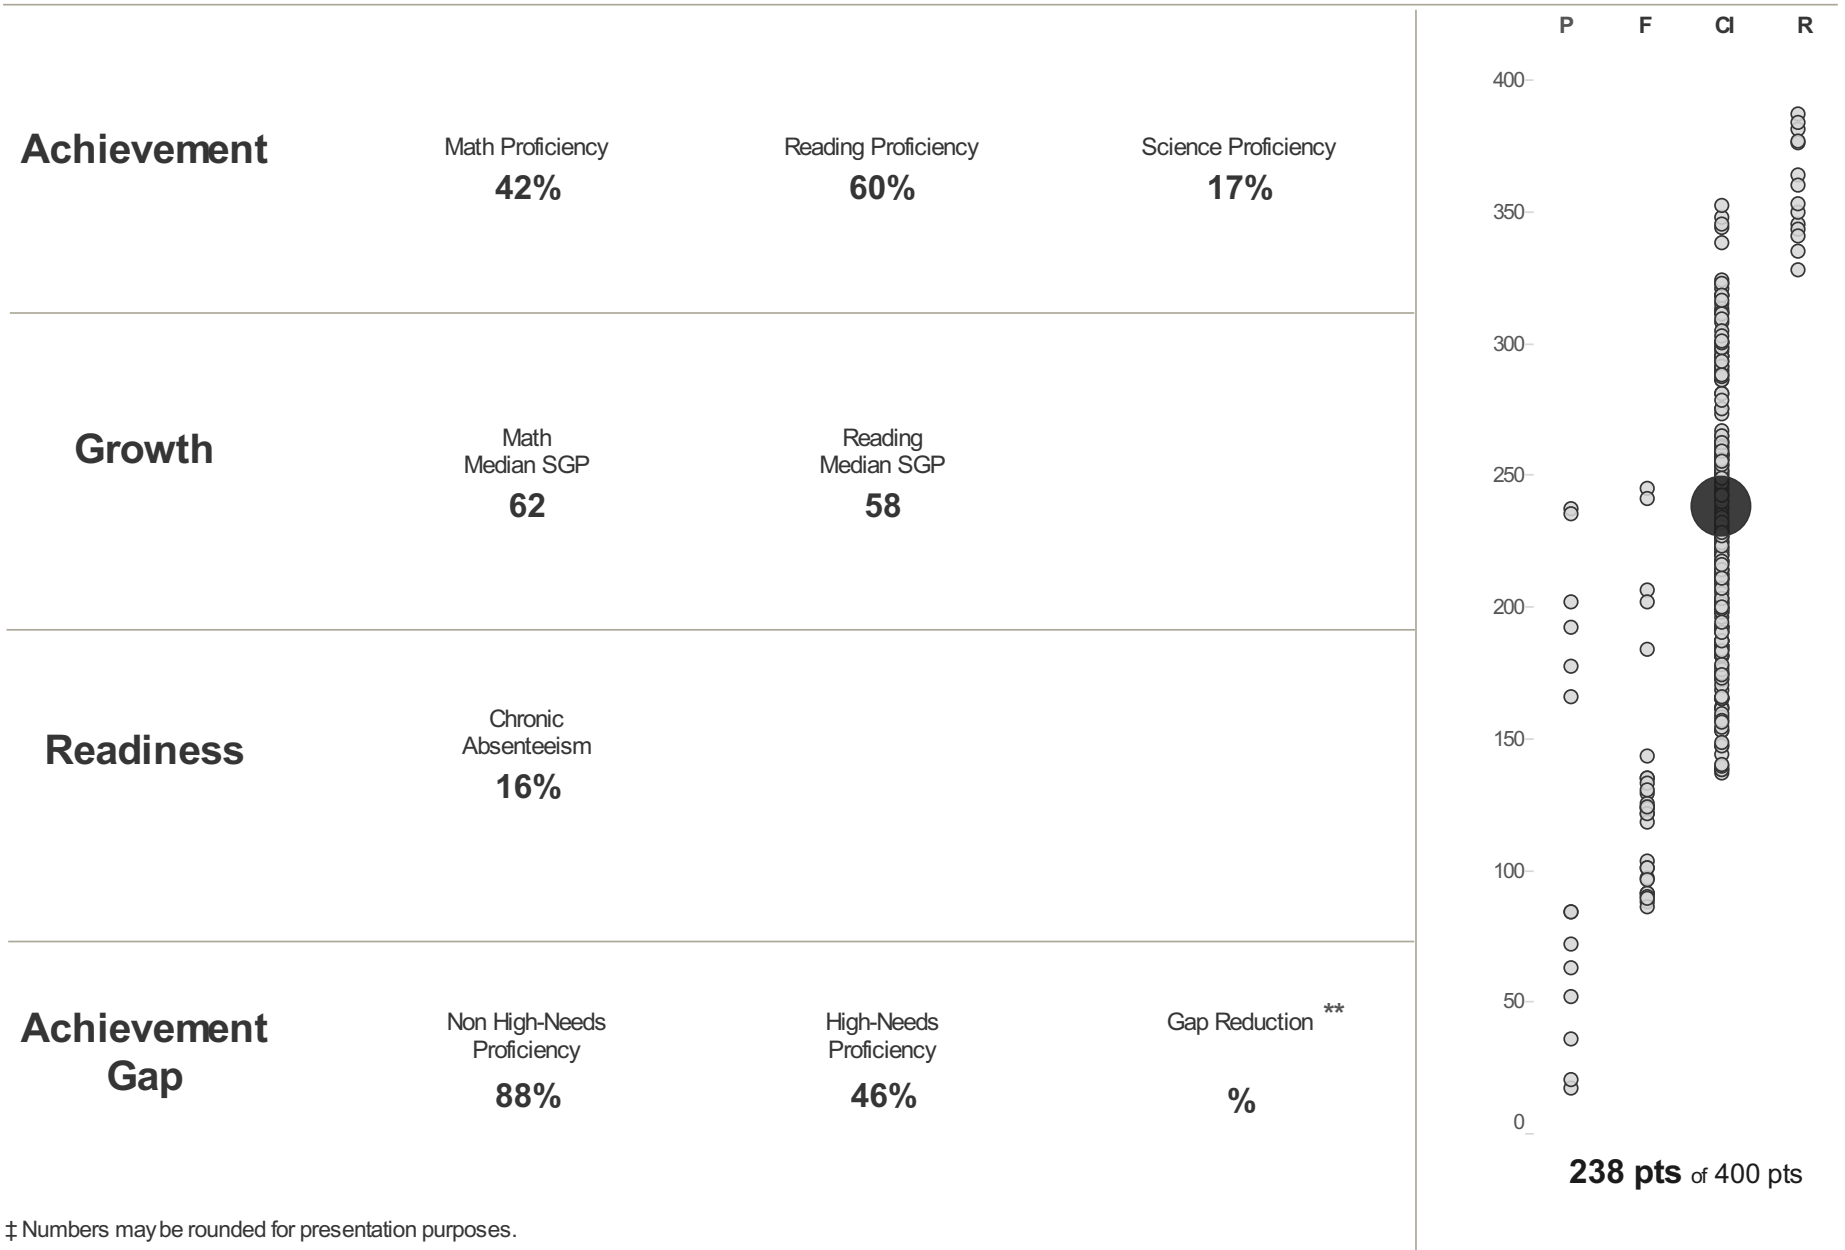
Achievement

Math Proficiency
42%

Reading Proficiency
60%

Science Proficiency
17%

Growth

Math Median SGP
62

Reading Median SGP
58

Readiness

Chronic Absenteeism
16%

Achievement Gap

Non High-Needs Proficiency
88%

High-Needs Proficiency
46%

Gap Reduction **
%

‡ Numbers may be rounded for presentation purposes.

P F CI R

400
350
300
250
200
150
100
50
0

238 pts of 400 pts